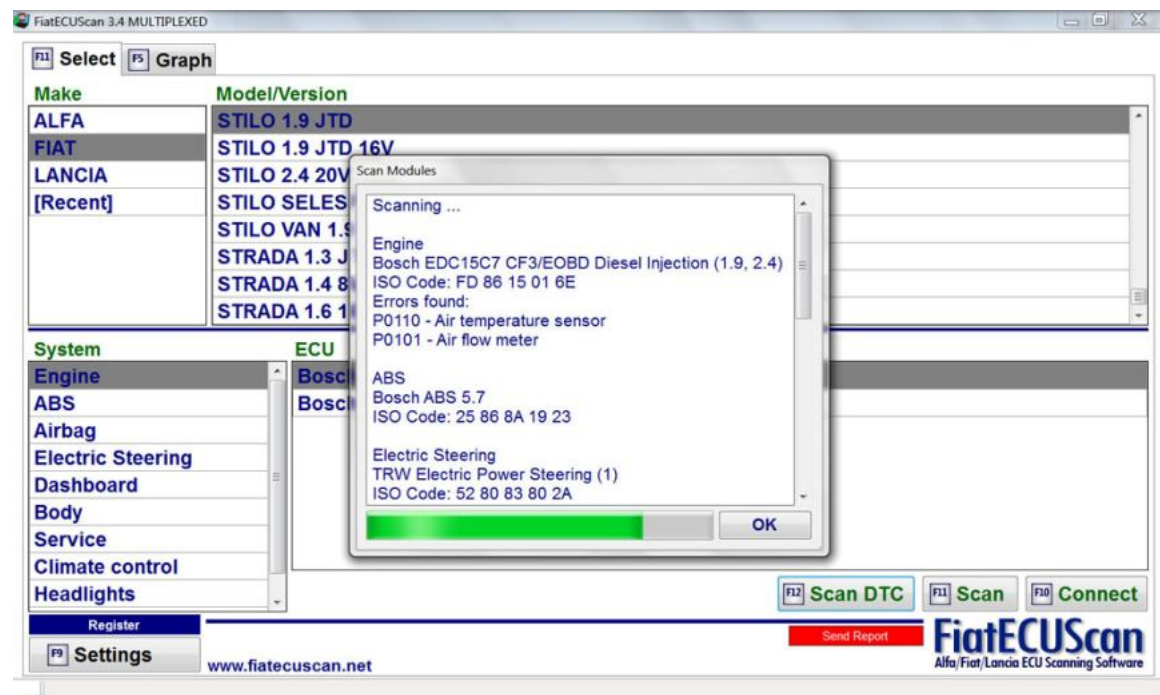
FiatECUScan 3.4 MULTIPLEXED

F11 Select F5 Graph

Make
ALFA
FIAT
LANCIA
[Recent]

Model/Version
STILO 1.9 JTD
STILO 1.9 JTD 16V
STILO 2.4 20V
STILO SELES
STILO VAN 1.
STRADA 1.3 J
STRADA 1.4 8
STRADA 1.6 1

Scan Modules
Scanning ...

Engine
Bosch EDC15C7 CF3/EOBD Diesel Injection (1.9, 2.4)
ISO Code: FD 86 15 01 6E
Errors found:
P0110 - Air temperature sensor
P0101 - Air flow meter

ABS
Bosch ABS 5.7
ISO Code: 25 86 8A 19 23

Electric Steering
TRW Electric Power Steering (1)
ISO Code: 52 80 83 80 2A

OK

System
Engine
ABS
Airbag
Electric Steering
Dashboard
Body
Service
Climate control
Headlights

ECU
Bosc
Bosc

F12 Scan DTC
F11 Scan
F10 Connect

Register
F9 Settings
www.fiatecuscan.net
Send Report
FiatECUScan
Alfa/Fiat/Lancia ECU Scanning Software